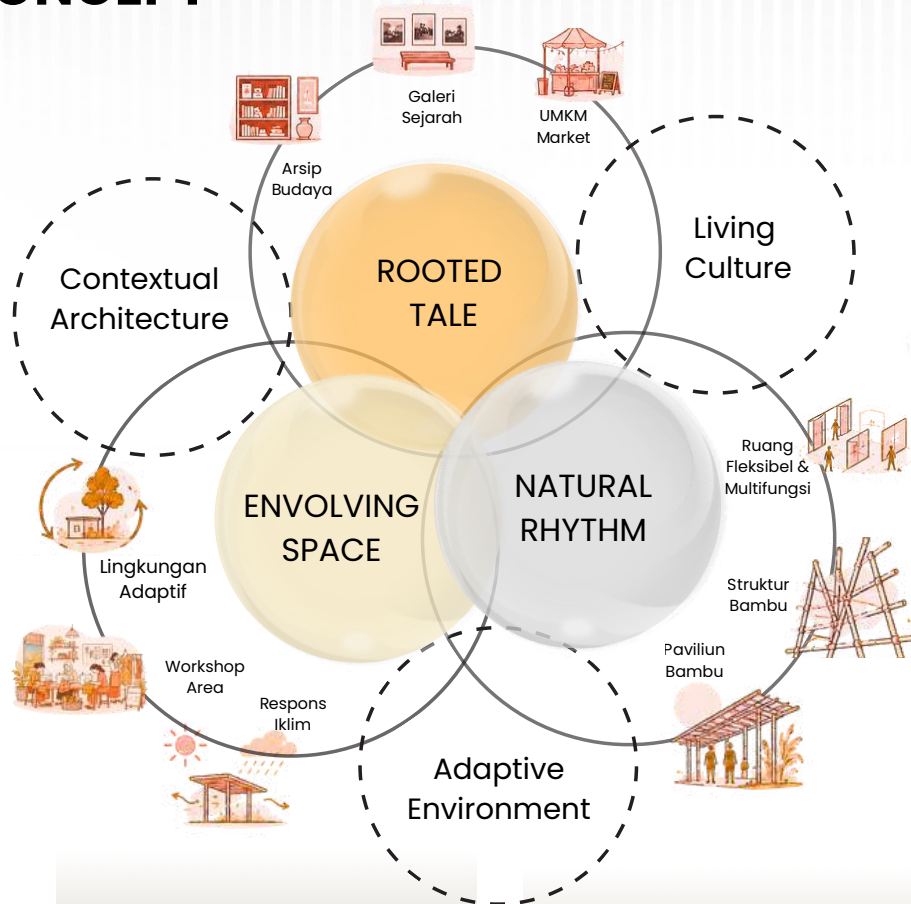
ONCEPT

Galeri Sejarah

UMKM Market

Arsip Budaya

Living Culture

Contextual Architecture

ROOTED TALE

Ruang Fleksibel & Multifungsi

NATURAL RHYTHM

ENVOLVING SPACE

Lingkungan Adaptif

Struktur Bambu

Paviliun Bambu

Workshop Area

Respons Iklim

Adaptive Environment